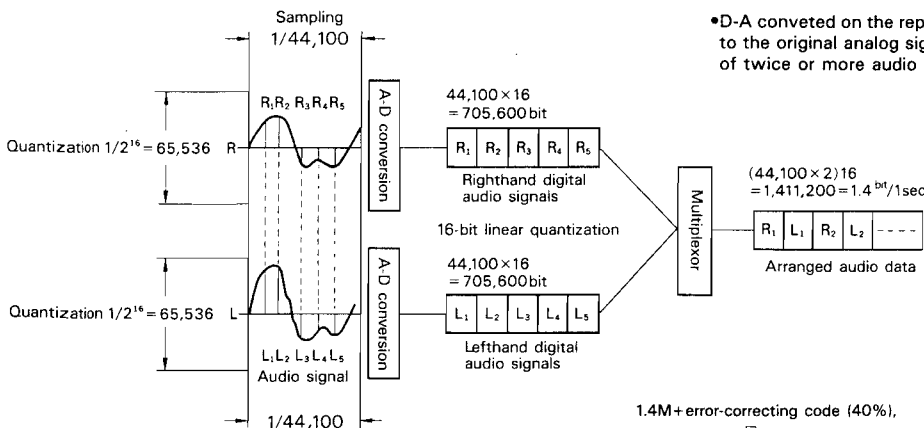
Sampling
1/44,100

•D-A conveted on the rep
to the original analog sig
of twice or more audio

$R_1 R_2\ R_3 R_4 R_5$

A-D conversion

44,100×16
=705,600 bit

Quantization $1/2^{16}=65,536$ R

| $R_1$ | $R_2$ | $R_3$ | $R_4$ | $R_5$ |
|---|---|---|---|---|

Righthand digital audio signals

(44,100×2)16
=1,411,200=$1.4^{bit}$/1sec

Multiplexor

16-bit linear quantization

| $R_1$ | $L_1$ | $R_2$ | $L_2$ | - - - - |
|---|---|---|---|---|

Arranged audio data

A-D conversion

44,100×16
=705,600 bit

Quantization $1/2^{16}=65,536$ L

| $L_1$ | $L_2$ | $L_3$ | $L_4$ | $L_5$ |
|---|---|---|---|---|

$L_1 L_2\ L_3 L_4 L_5$
Audio signal

Lefthand digital audio signals

1/44,100

1.4M+error-correcting code (40%),